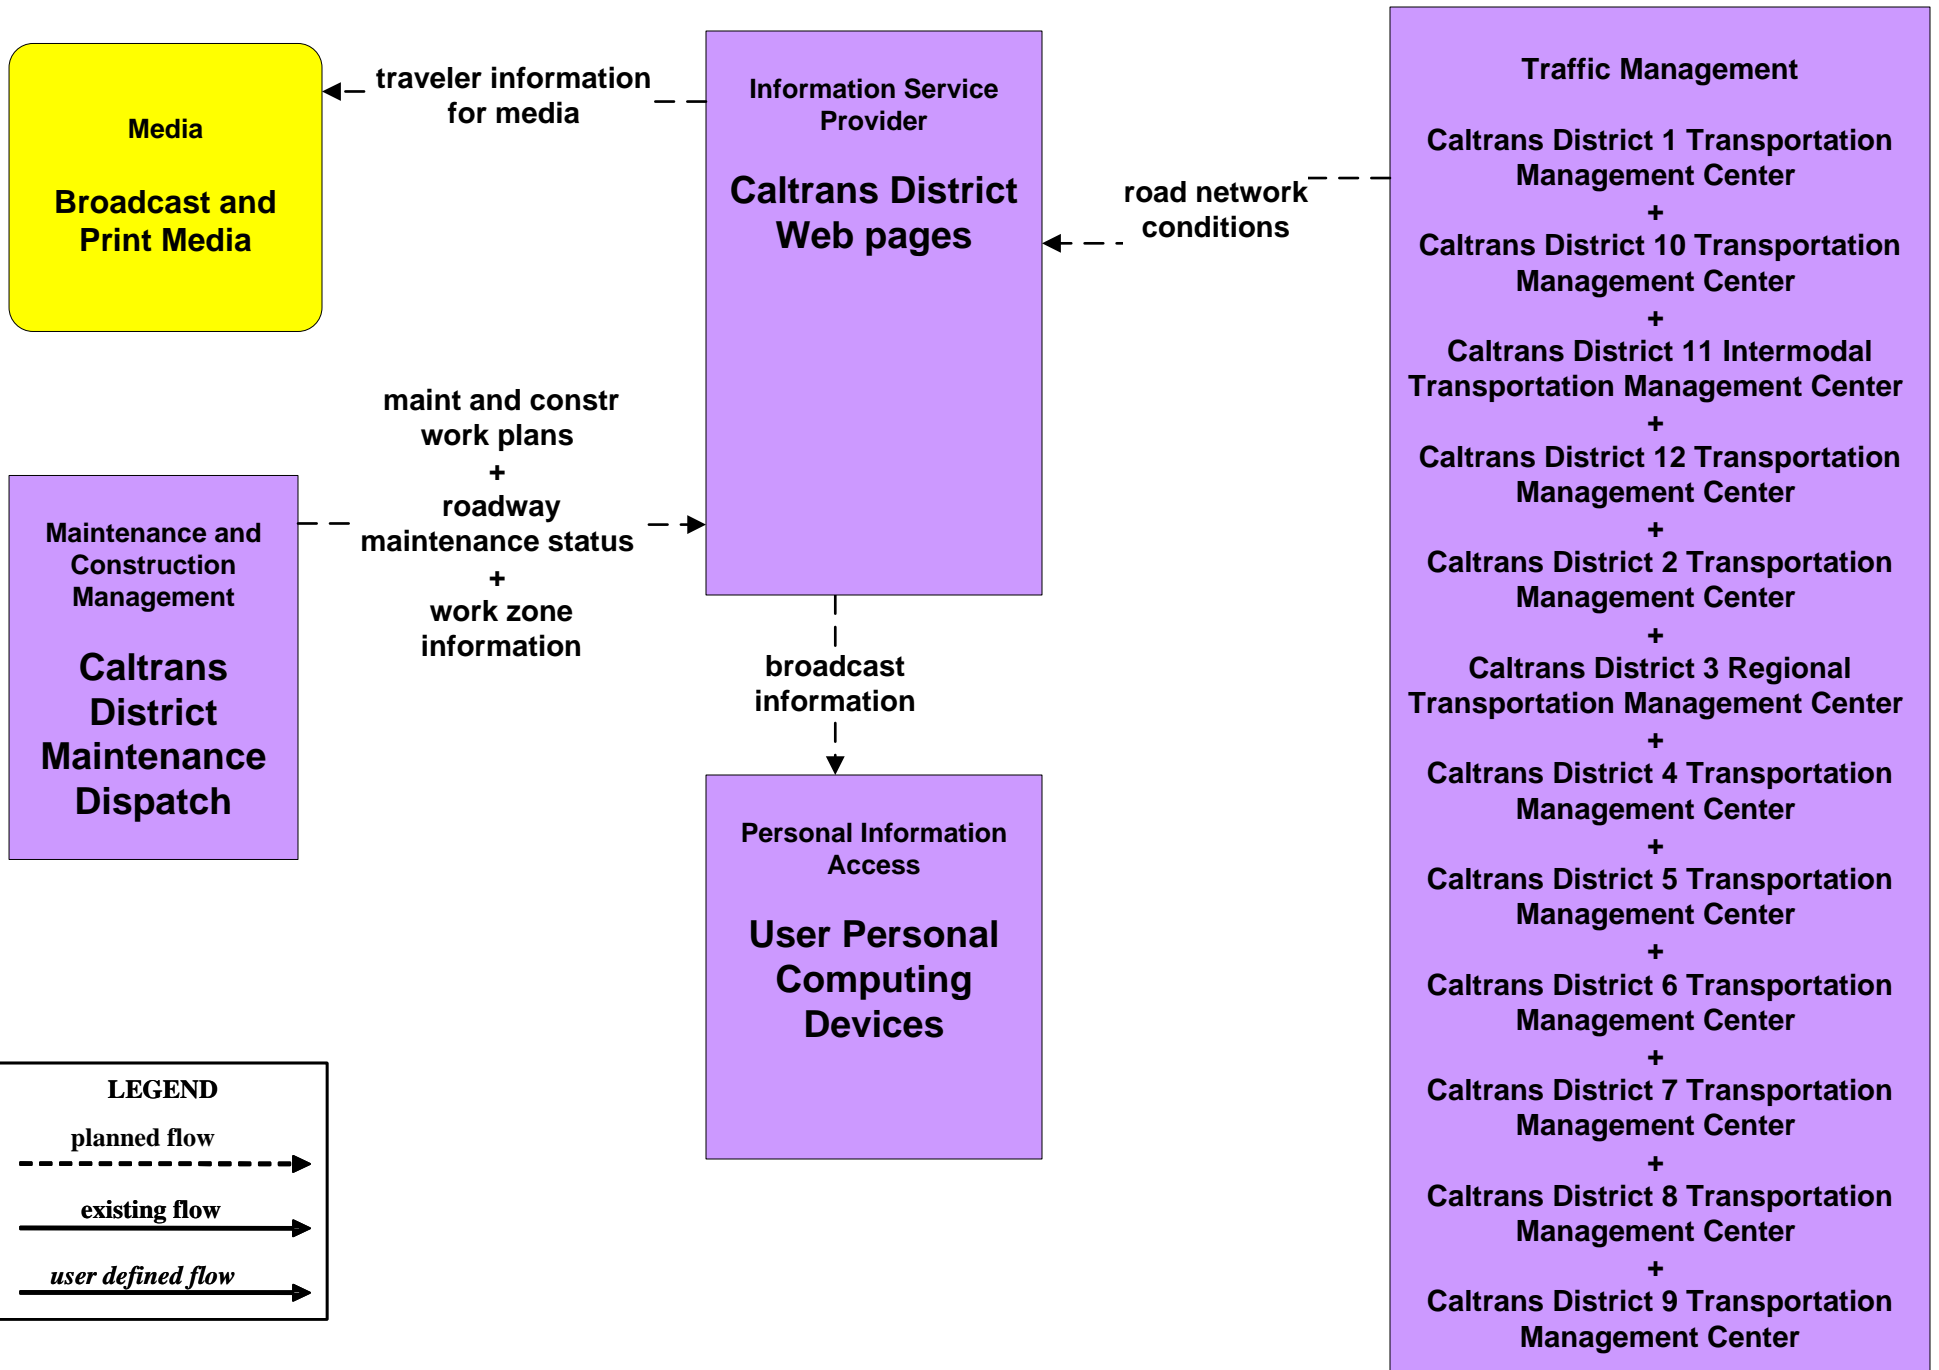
Media

Broadcast and Print Media

traveler information for media

Information Service Provider

Caltrans District Web pages

road network conditions

Traffic Management

Caltrans District 1 Transportation Management Center
+
Caltrans District 10 Transportation Management Center
+
Caltrans District 11 Intermodal Transportation Management Center
+
Caltrans District 12 Transportation Management Center
+
Caltrans District 2 Transportation Management Center
+
Caltrans District 3 Regional Transportation Management Center
+
Caltrans District 4 Transportation Management Center
+
Caltrans District 5 Transportation Management Center
+
Caltrans District 6 Transportation Management Center
+
Caltrans District 7 Transportation Management Center
+
Caltrans District 8 Transportation Management Center
+
Caltrans District 9 Transportation Management Center

maint and constr work plans
+
roadway maintenance status
+
work zone information

Maintenance and Construction Management

Caltrans District Maintenance Dispatch

broadcast information

Personal Information Access

User Personal Computing Devices

LEGEND
planned flow
existing flow
user defined flow